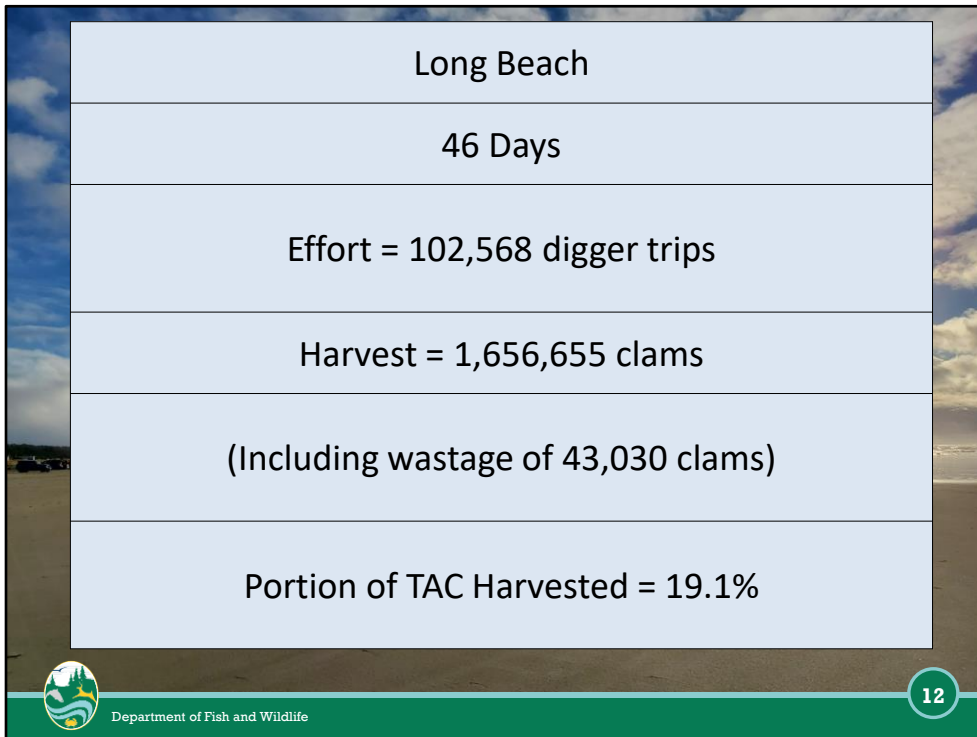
| Long Beach |
|---|
| 46 Days |
| Effort = 102,568 digger trips |
| Harvest = 1,656,655 clams |
| (Including wastage of 43,030 clams) |
| Portion of TAC Harvested = 19.1% |

Department of Fish and Wildlife

12